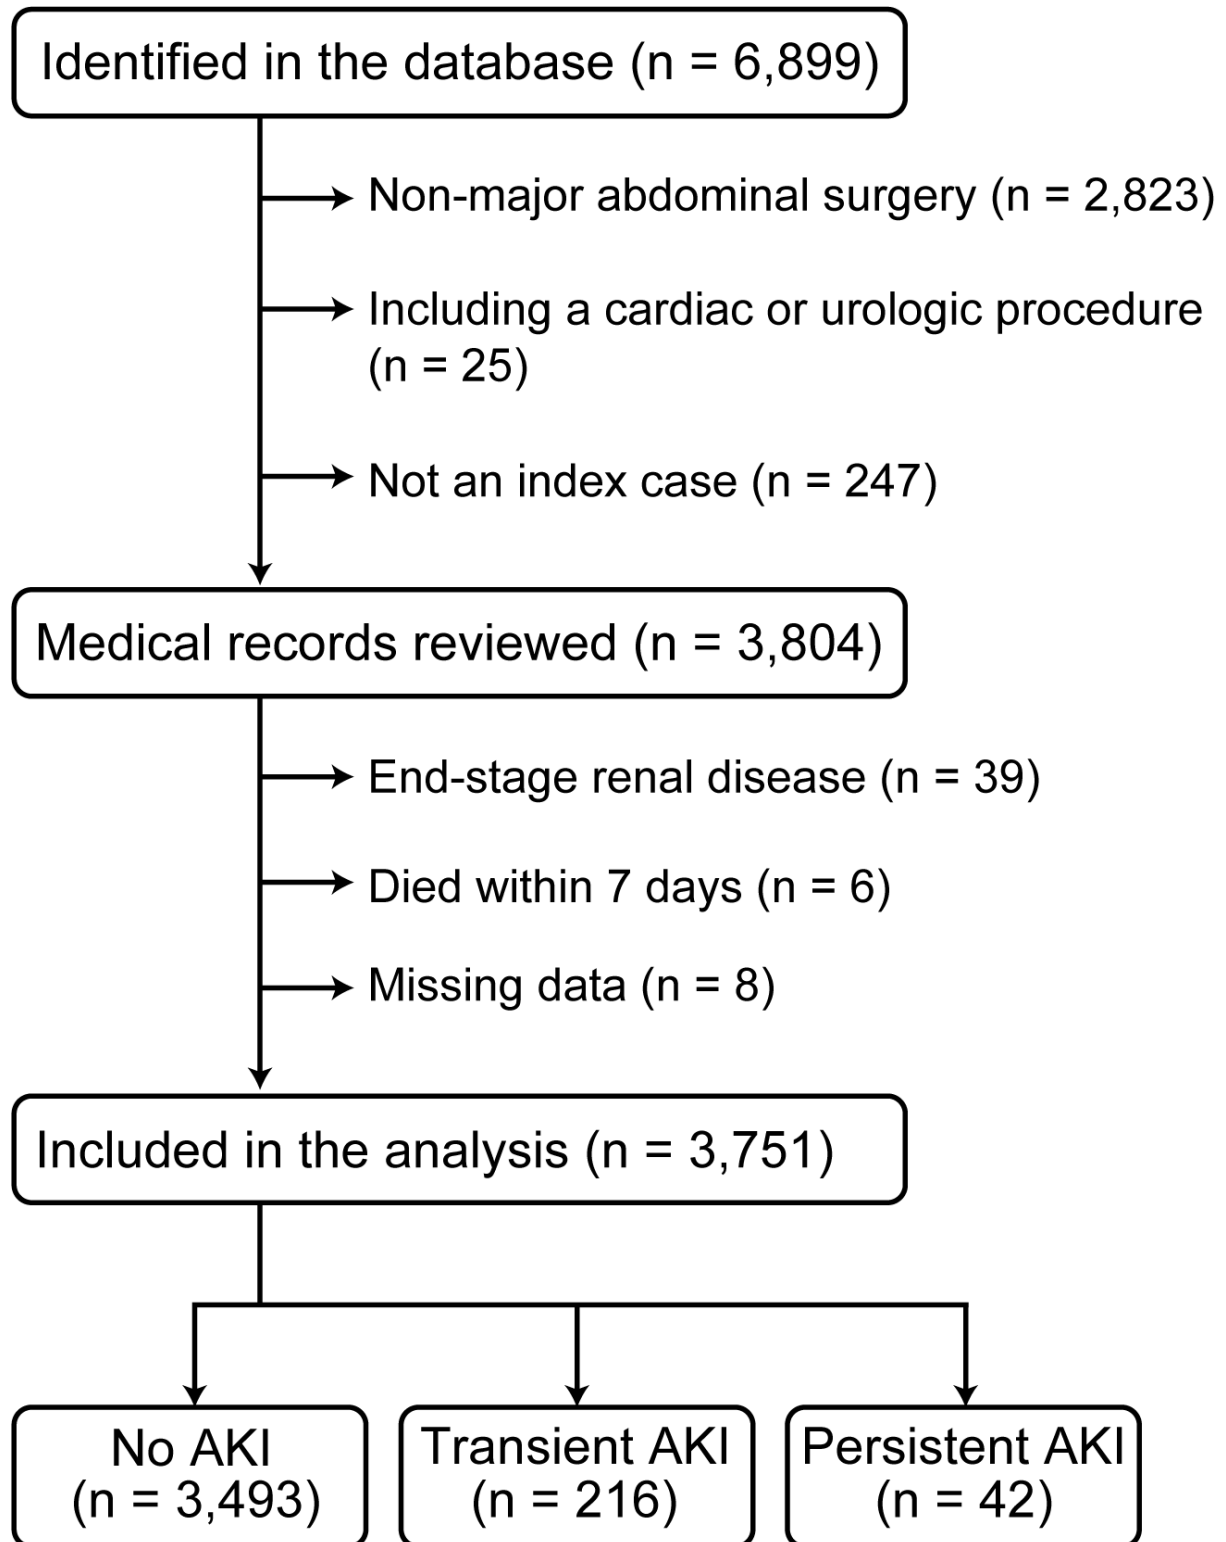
Identified in the database (n = 6,899)

Non-major abdominal surgery (n = 2,823)

Including a cardiac or urologic procedure (n = 25)

Not an index case (n = 247)

Medical records reviewed (n = 3,804)

End-stage renal disease (n = 39)

Died within 7 days (n = 6)

Missing data (n = 8)

Included in the analysis (n = 3,751)

No AKI (n = 3,493)

Transient AKI (n = 216)

Persistent AKI (n = 42)